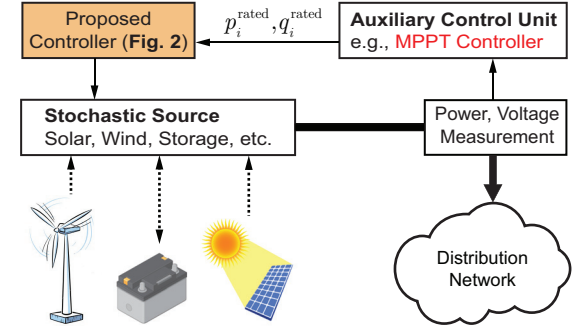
Proposed Controller (**Fig. 2**)

$p_i^{\text{rated}}, q_i^{\text{rated}}$

**Auxiliary Control Unit**
e.g., MPPT Controller

**Stochastic Source**
Solar, Wind, Storage, etc.

Power, Voltage Measurement

Distribution Network